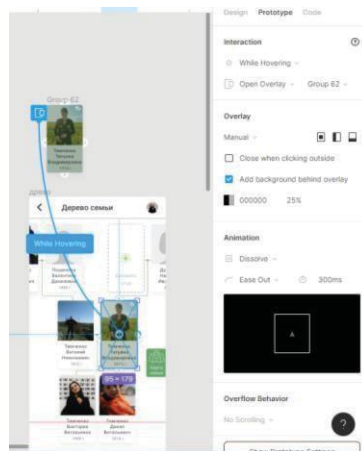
Design Prototype Code

Interaction

While Hovering

Open Overlay Group 62

Overlay

Manual

Close when clicking outside

Add background behind overlay

000000 25%

Animation

Dissolve

Ease Out 300ms

A

Overflow Behavior

No Scrolling

Group 62

Дерево семьи

While Hovering

95 × 179

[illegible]